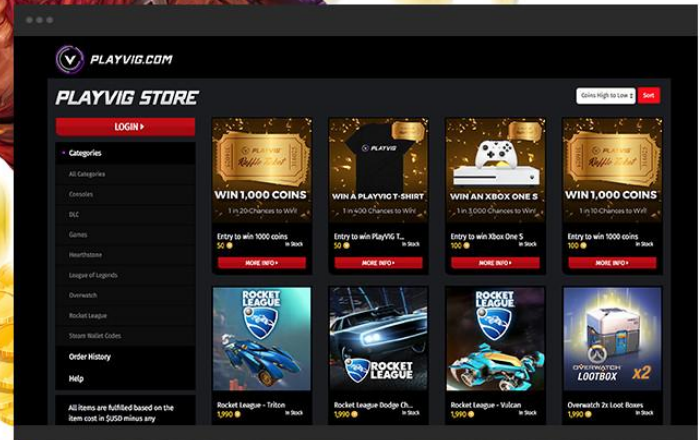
PLAYVIG.COM

PLAYVIG STORE

Coins High to Low

Sort

LOGIN ▸

Categories

All Categories

Consoles

DLC

Games

Hearthstone

League of Legends

Overwatch

Rocket League

Steam Wallet Codes

Order History

Help

All items are fulfilled based on the item cost in $USD minus any

PLAYVIG Raffle Ticket

WIN 1,000 COINS

1 in 20 Chances to Win!

Entry to win 1000 coins

50

In Stock

MORE INFO ▸

PLAYVIG

WIN A PLAYVIG T-SHIRT

1 in 400 Chances to Win!

Entry to win PlayVIG T...

50

In Stock

MORE INFO ▸

WIN AN XBOX ONE S

1 in 3,000 Chances to Win!

Entry to win Xbox One S

100

In Stock

MORE INFO ▸

PLAYVIG Raffle Ticket

WIN 1,000 COINS

1 in 10 Chances to Win!

Entry to win 1000 coins

100

In Stock

MORE INFO ▸

ROCKET LEAGUE

Rocket League - Triton

1,990

In Stock

ROCKET LEAGUE

Rocket League Dodge Ch...

1,990

In Stock

ROCKET LEAGUE

Rocket League - Vulcan

1,990

In Stock

OVERWATCH LOOTBOX x2

Overwatch 2x Loot Boxes

1,990

In Stock